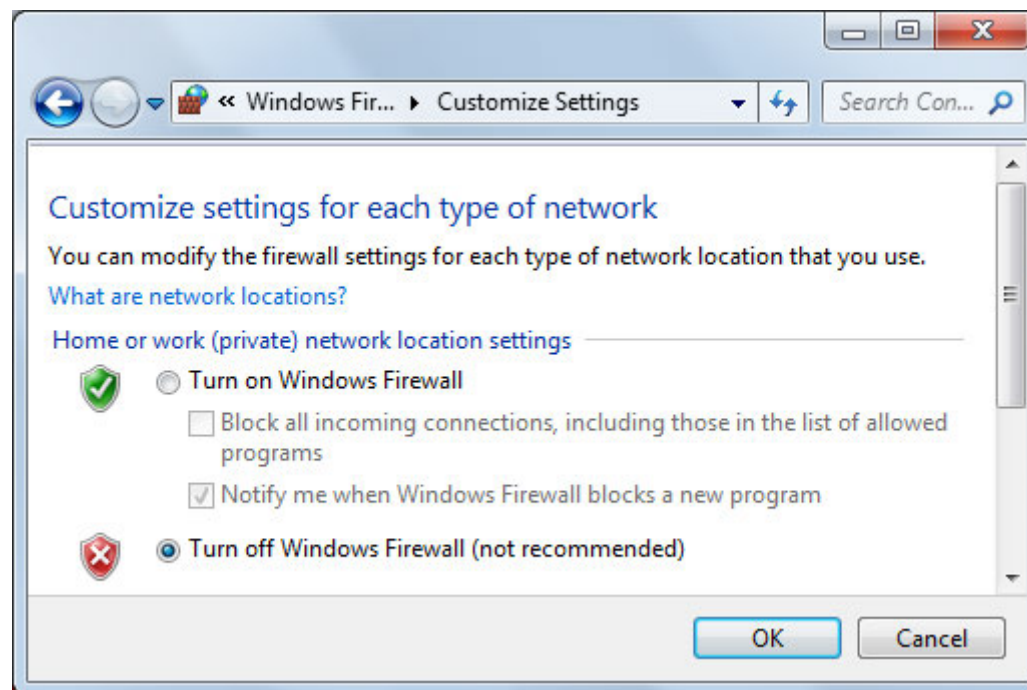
« Windows Fir... ▸ Customize Settings

Search Con...

Customize settings for each type of network

You can modify the firewall settings for each type of network location that you use.

What are network locations?

Home or work (private) network location settings

Turn on Windows Firewall

Block all incoming connections, including those in the list of allowed programs

Notify me when Windows Firewall blocks a new program

Turn off Windows Firewall (not recommended)

OK

Cancel